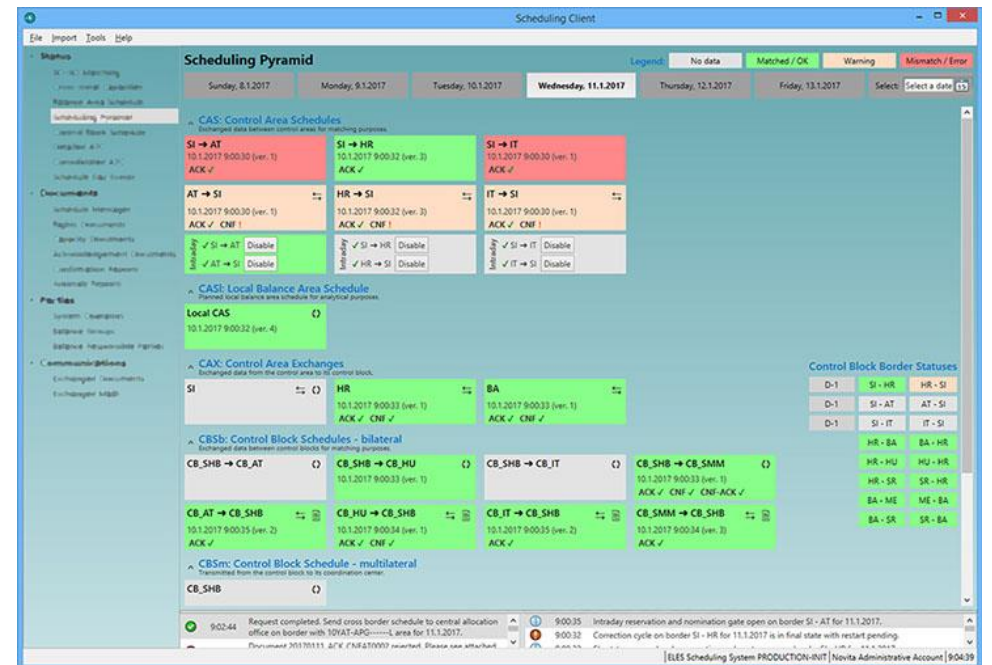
Scheduling Client

File Import Tools Help

Status
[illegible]
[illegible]
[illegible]
Scheduling Pyramid
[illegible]
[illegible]
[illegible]
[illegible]
Documents
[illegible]
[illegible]
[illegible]
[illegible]
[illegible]
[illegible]
Parties
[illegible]
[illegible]
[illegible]
Communications
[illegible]
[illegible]

Scheduling Pyramid

Legend: No data Matched / OK Warning Mismatch / Error

Sunday, 8.1.2017 | Monday, 9.1.2017 | Tuesday, 10.1.2017 | Wednesday, 11.1.2017 | Thursday, 12.1.2017 | Friday, 13.1.2017 | Select: Select a date

CAS: Control Area Schedules
Exchanged data between control areas for matching purposes.

SI → AT
10.1.2017 9:00:30 (ver. 1)
ACK ✓

SI → HR
10.1.2017 9:00:32 (ver. 3)
ACK ✓

SI → IT
10.1.2017 9:00:30 (ver. 1)
ACK ✓

AT → SI
10.1.2017 9:00:30 (ver. 1)
ACK ✓ CNF !

HR → SI
10.1.2017 9:00:32 (ver. 3)
ACK ✓ CNF !

IT → SI
10.1.2017 9:00:30 (ver. 1)
ACK ✓ CNF !

Intraday ✓ SI → AT Disable ✓ AT → SI Disable
Intraday ✓ SI → HR Disable ✓ HR → SI Disable
Intraday ✓ SI → IT Disable ✓ IT → SI Disable

CASI: Local Balance Area Schedule
Planned local balance area schedule for analytical purposes.

Local CAS
10.1.2017 9:00:32 (ver. 4)

CAX: Control Area Exchanges
Exchanged data from the control area to its control block.

SI

HR
10.1.2017 9:00:33 (ver. 1)
ACK ✓ CNF ✓

BA
10.1.2017 9:00:33 (ver. 1)
ACK ✓ CNF ✓

Control Block Border Statuses

| D-1 | SI - HR | HR - SI |
|---|---|---|
| D-1 | SI - AT | AT - SI |
| D-1 | SI - IT | IT - SI |
| | HR - BA | BA - HR |
| | HR - HU | HU - HR |
| | HR - SR | SR - HR |
| | BA - ME | ME - BA |
| | BA - SR | SR - BA |

CBSb: Control Block Schedules - bilateral
Exchanged data between control blocks for matching purposes.

CB_SHB → CB_AT

CB_SHB → CB_HU
10.1.2017 9:00:33 (ver. 1)

CB_SHB → CB_IT

CB_SHB → CB_SMM
10.1.2017 9:00:33 (ver. 1)
ACK ✓ CNF ✓ CNF-ACK ✓

CB_AT → CB_SHB
10.1.2017 9:00:35 (ver. 2)
ACK ✓

CB_HU → CB_SHB
10.1.2017 9:00:34 (ver. 1)
ACK ✓ CNF ✓

CB_IT → CB_SHB
10.1.2017 9:00:35 (ver. 2)
ACK ✓

CB_SMM → CB_SHB
10.1.2017 9:00:34 (ver. 3)
ACK ✓

CBSm: Control Block Schedule - multilateral
Transmitted from the control block to its coordination center.

CB_SHB

9:02:44 Request completed. Send cross border schedule to central allocation office on border with 10YAT-APG------L area for 11.1.2017.
Document 20170111_ACK_CNFAT0002 rejected. Please see attached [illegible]

9:00:35 Intraday reservation and nomination gate open on border SI - AT for 11.1.2017.
9:00:32 Correction cycle on border SI - HR for 11.1.2017 is in final state with restart pending.

ELES Scheduling System PRODUCTION-INIT | Novita Administrative Account | 9:04:39